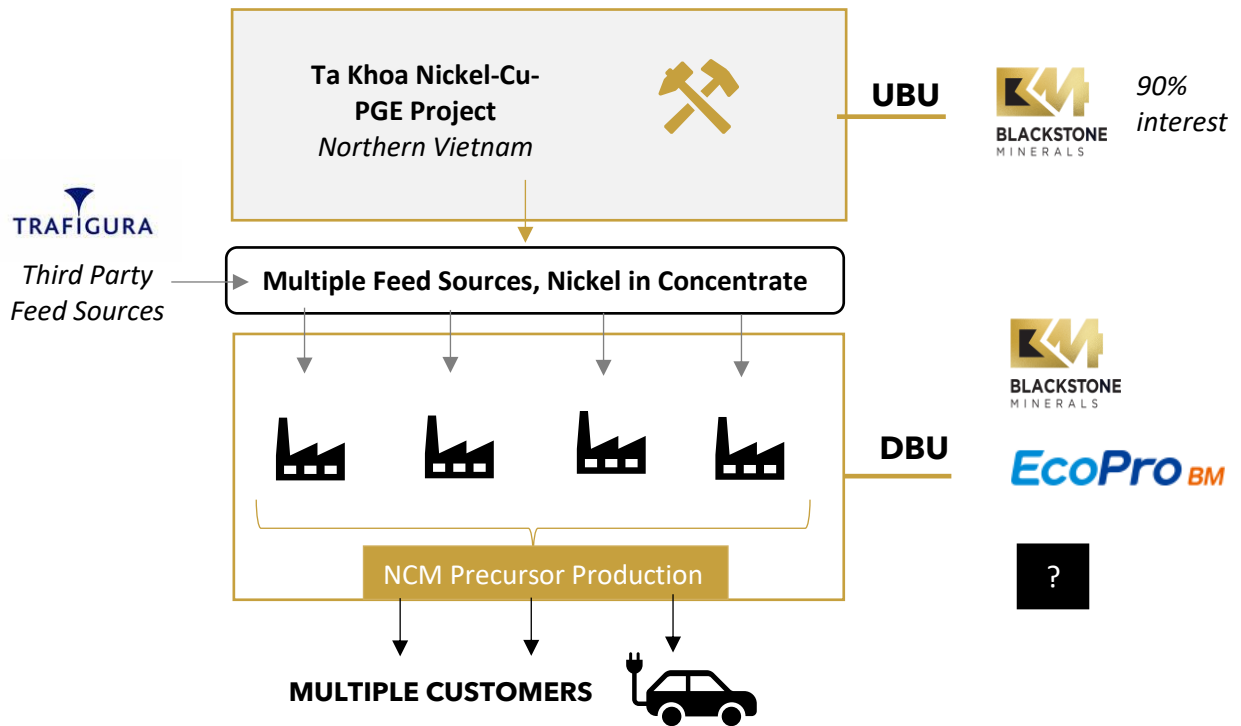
Ta Khoa Nickel-Cu-PGE Project
Northern Vietnam

UBU

BLACKSTONE
MINERALS

90% interest

TRAFIGURA

Third Party Feed Sources

Multiple Feed Sources, Nickel in Concentrate

BLACKSTONE
MINERALS

DBU

EcoPro BM

NCM Precursor Production

?

MULTIPLE CUSTOMERS